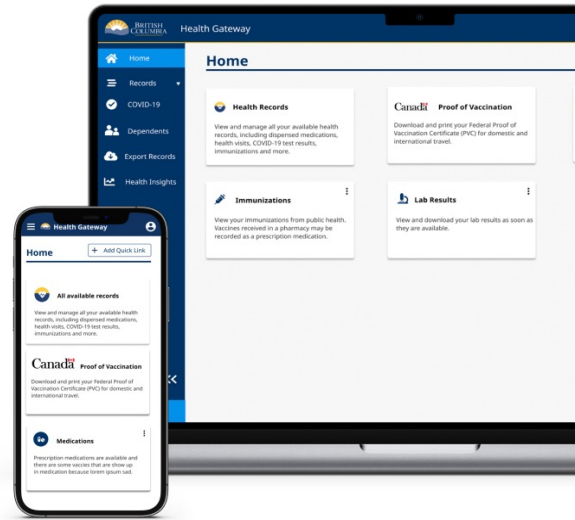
BRITISH COLUMBIA Health Gateway

Home
Records
COVID-19
Dependents
Export Records
Health Insights

Home

Health Records
View and manage all your available health records, including dispensed medications, health visits, COVID-19 test results, immunizations and more.

Canada Proof of Vaccination
Download and print your Federal Proof of Vaccination Certificate (PVC) for domestic and international travel.

Immunizations
View your immunizations from public health. Vaccines received in a pharmacy may be recorded as a prescription medication.

Lab Results
View and download your lab results as soon as they are available.

Health Gateway

Home
+ Add Quick Link

All available records
View and manage all your available health records, including dispensed medications, health visits, COVID-19 test results, immunizations and more.

Canada Proof of Vaccination
Download and print your Federal Proof of Vaccination Certificate (PVC) for domestic and international travel.

Medications
Prescription medications are available and there are some vaccies that are show up in medication because lorem ipsum sad.